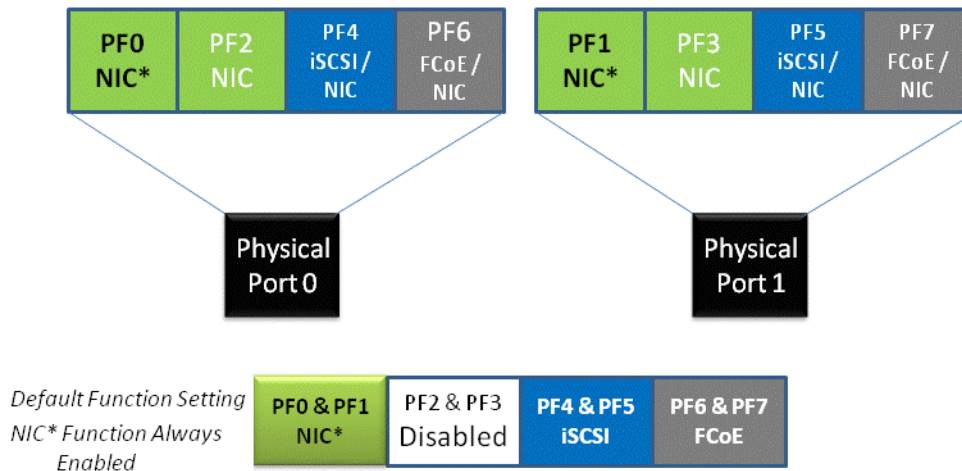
PF0 NIC*

PF2 NIC

PF4 iSCSI / NIC

PF6 FCoE / NIC

PF1 NIC*

PF3 NIC

PF5 iSCSI / NIC

PF7 FCoE / NIC

Physical Port 0

Physical Port 1

Default Function Setting
NIC* Function Always Enabled

| PF0 & PF1 NIC* | PF2 & PF3 Disabled | PF4 & PF5 iSCSI | PF6 & PF7 FCoE |
|---|---|---|---|